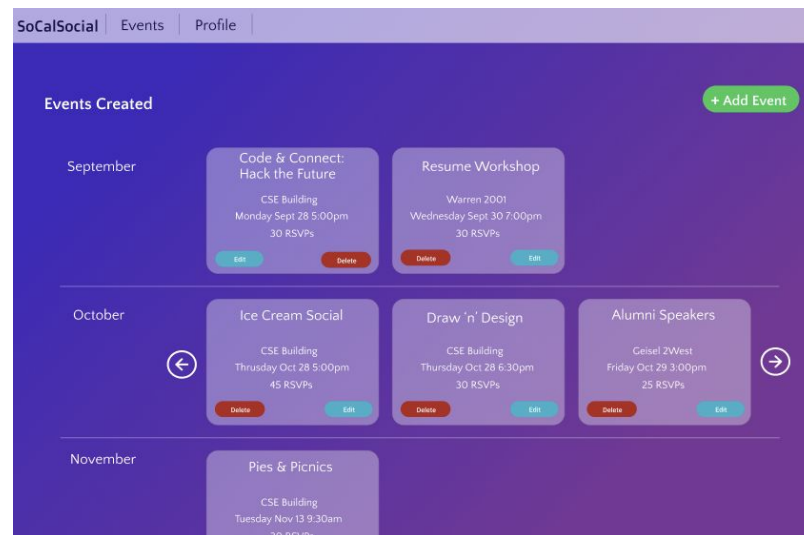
SoCalSocial Events Profile

Events Created

+ Add Event

September

Code & Connect: Hack the Future
CSE Building
Monday Sept 28 5:00pm
30 RSVPs
Edit
Delete

Resume Workshop
Warren 2001
Wednesday Sept 30 7:00pm
30 RSVPs
Delete
Edit

October

Ice Cream Social
CSE Building
Thursday Oct 28 5:00pm
45 RSVPs
Delete
Edit

Draw 'n' Design
CSE Building
Thursday Oct 28 6:30pm
30 RSVPs
Delete
Edit

Alumni Speakers
Geisel 2West
Friday Oct 29 3:00pm
25 RSVPs
Delete
Edit

November

Pies & Picnics
CSE Building
Tuesday Nov 13 9:30am
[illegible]